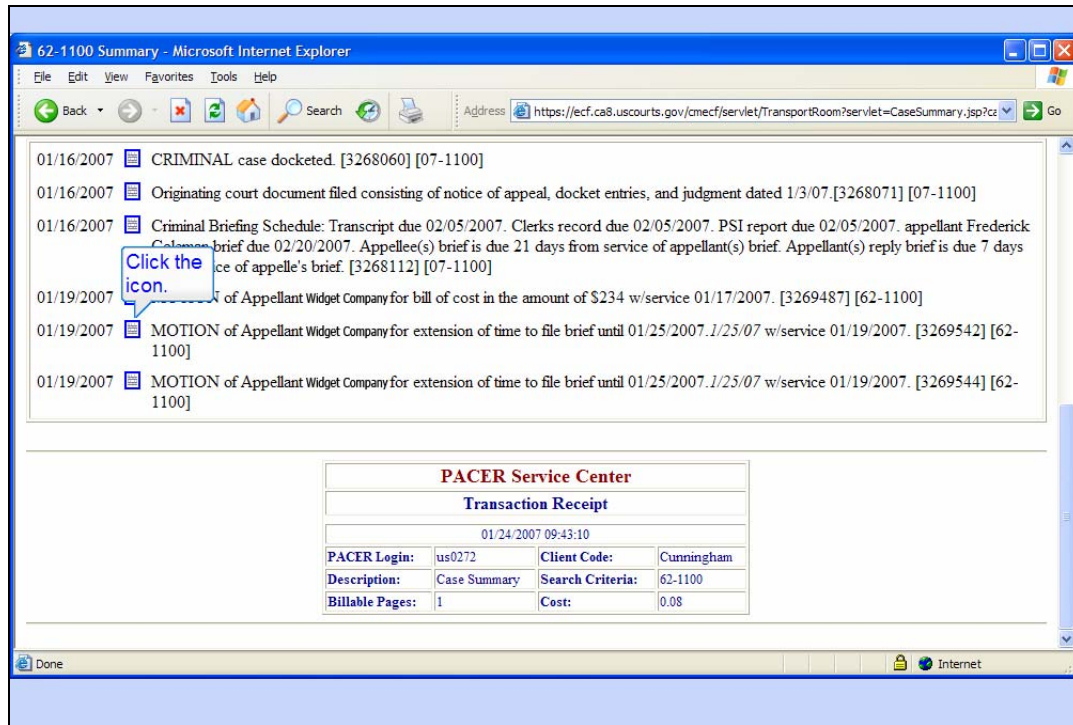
62-1100 Summary - Microsoft Internet Explorer

File Edit View Favorites Tools Help

Back Search Address https://ecf.ca8.uscourts.gov/cmecf/servlet/TransportRoom?servlet=CaseSummary.jsp?ca Go

01/16/2007 CRIMINAL case docketed. [3268060] [07-1100]

01/16/2007 Originating court document filed consisting of notice of appeal, docket entries, and judgment dated 1/3/07.[3268071] [07-1100]

01/16/2007 Criminal Briefing Schedule: Transcript due 02/05/2007. Clerks record due 02/05/2007. PSI report due 02/05/2007. appellant Frederick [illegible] brief due 02/20/2007. Appellee(s) brief is due 21 days from service of appellant(s) brief. Appellant(s) reply brief is due 7 days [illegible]ce of appelle's brief. [3268112] [07-1100]

Click the icon.

01/19/2007 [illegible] of Appellant Widget Company for bill of cost in the amount of $234 w/service 01/17/2007. [3269487] [62-1100]

01/19/2007 MOTION of Appellant Widget Company for extension of time to file brief until 01/25/2007. 1/25/07 w/service 01/19/2007. [3269542] [62-1100]

01/19/2007 MOTION of Appellant Widget Company for extension of time to file brief until 01/25/2007. 1/25/07 w/service 01/19/2007. [3269544] [62-1100]

PACER Service Center

Transaction Receipt

01/24/2007 09:43:10

| PACER Login: | us0272 | Client Code: | Cunningham |
|---|---|---|---|
| Description: | Case Summary | Search Criteria: | 62-1100 |
| Billable Pages: | 1 | Cost: | 0.08 |

Done Internet